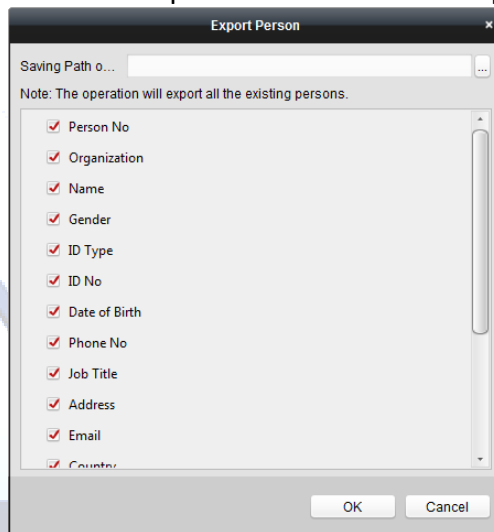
Export Person

×

Saving Path o...

...

Note: The operation will export all the existing persons.

Person No

Organization

Name

Gender

ID Type

ID No

Date of Birth

Phone No

Job Title

Address

Email

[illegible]

OK

Cancel